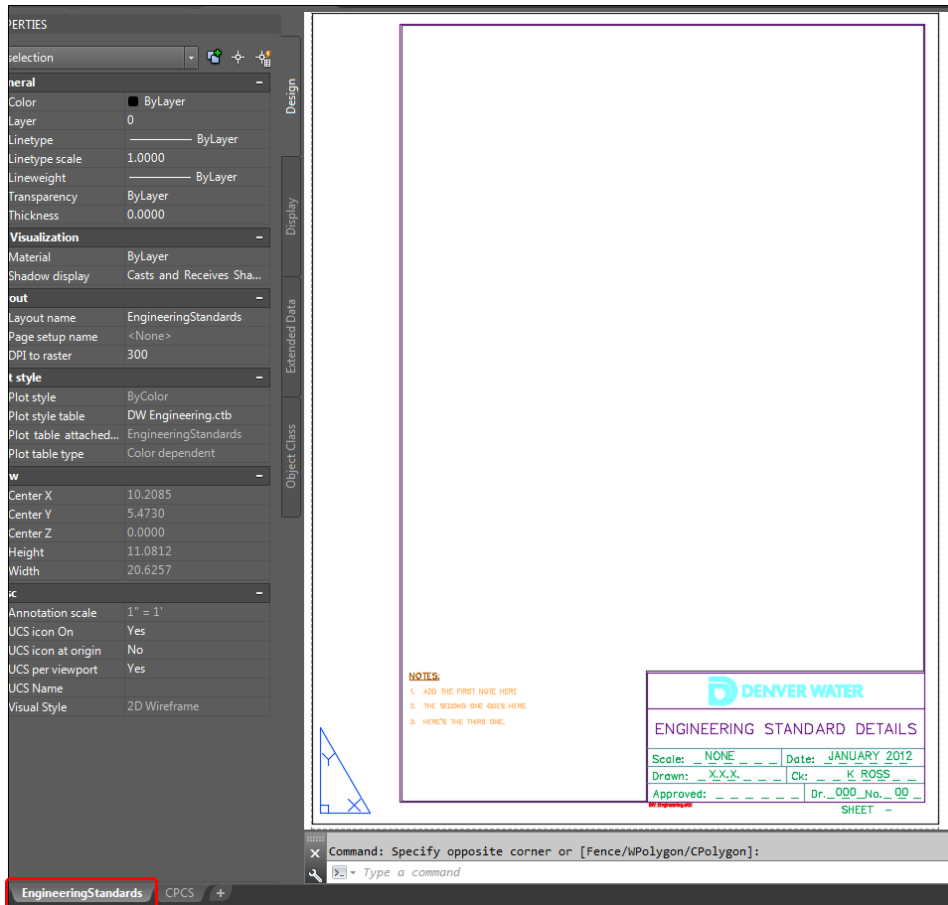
PERTIES

selection

neral
Color ByLayer
Layer 0
Linetype ByLayer
Linetype scale 1.0000
Lineweight ByLayer
Transparency ByLayer
Thickness 0.0000

Visualization
Material ByLayer
Shadow display Casts and Receives Sha...

out
Layout name EngineeringStandards
Page setup name <None>
DPI to raster 300

t style
Plot style ByColor
Plot style table DW Engineering.ctb
Plot table attached... EngineeringStandards
Plot table type Color dependent

w
Center X 10.2085
Center Y 5.4730
Center Z 0.0000
Height 11.0812
Width 20.6257

sc
Annotation scale 1" = 1'
UCS icon On Yes
UCS icon at origin No
UCS per viewport Yes
UCS Name
Visual Style 2D Wireframe

Design
Display
Extended Data
Object Class

NOTES:
1. ADD THE FIRST NOTE HERE
2. THE SECOND ONE GOES HERE.
3. HERE'S THE THIRD ONE.

Y
X

DENVER WATER
ENGINEERING STANDARD DETAILS
Scale: NONE
Date: JANUARY 2012
Drawn: X.X.X.
Ck: K ROSS
Approved:
Dr. 000 No. 00
SHEET -
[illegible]

Command: Specify opposite corner or [Fence/WPolygon/CPolygon]:
Type a command

EngineeringStandards
CPCS
+